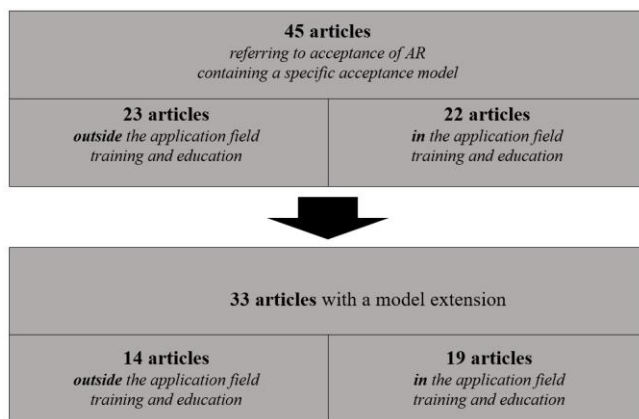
45 articles
referring to acceptance of AR
containing a specific acceptance model

| 23 articles<br>outside the application field<br>training and education | 22 articles<br>in the application field<br>training and education |
|---|---|

33 articles with a model extension

| 14 articles<br>outside the application field<br>training and education | 19 articles<br>in the application field<br>training and education |
|---|---|